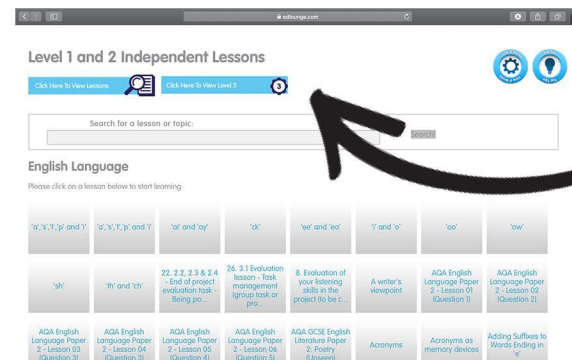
edlounge.com

Level 1 and 2 Independent Lessons

Click Here To View Lessons

Click Here To View Level 3

Search for a lesson or topic:

Search

English Language

Please click on a lesson below to start learning.

'a','s','t','p' and 'i'

'a','s','t','p' and 'i'

'ai' and 'ay'

'ck'

'ee' and 'ea'

'i' and 'o'

'oo'

'ow'

'sh'

'th' and 'ch'

22. 2.2, 2.3 & 2.4 - End of project evaluation task - Being po...

26. 3.1 Evaluation lesson - Task management (group task or pro...

8. Evaluation of your listening skills in the project (to be c...

A writer's viewpoint

AQA English Language Paper 2 - Lesson 01 (Question 1)

AQA English Language Paper 2 - Lesson 02 (Question 2)

AQA English Language Paper 2 - Lesson 03 (Question 3)

AQA English Language Paper 2 - Lesson 04 (Question 3)

AQA English Language Paper 2 - Lesson 05 (Question 4)

AQA English Language Paper 2 - Lesson 06 (Question 5)

AQA GCSE English Literature Paper 2: Poetry (Unseen)

Acronyms

Acronyms as memory devices

Adding Suffixes to Words Ending in 'e'